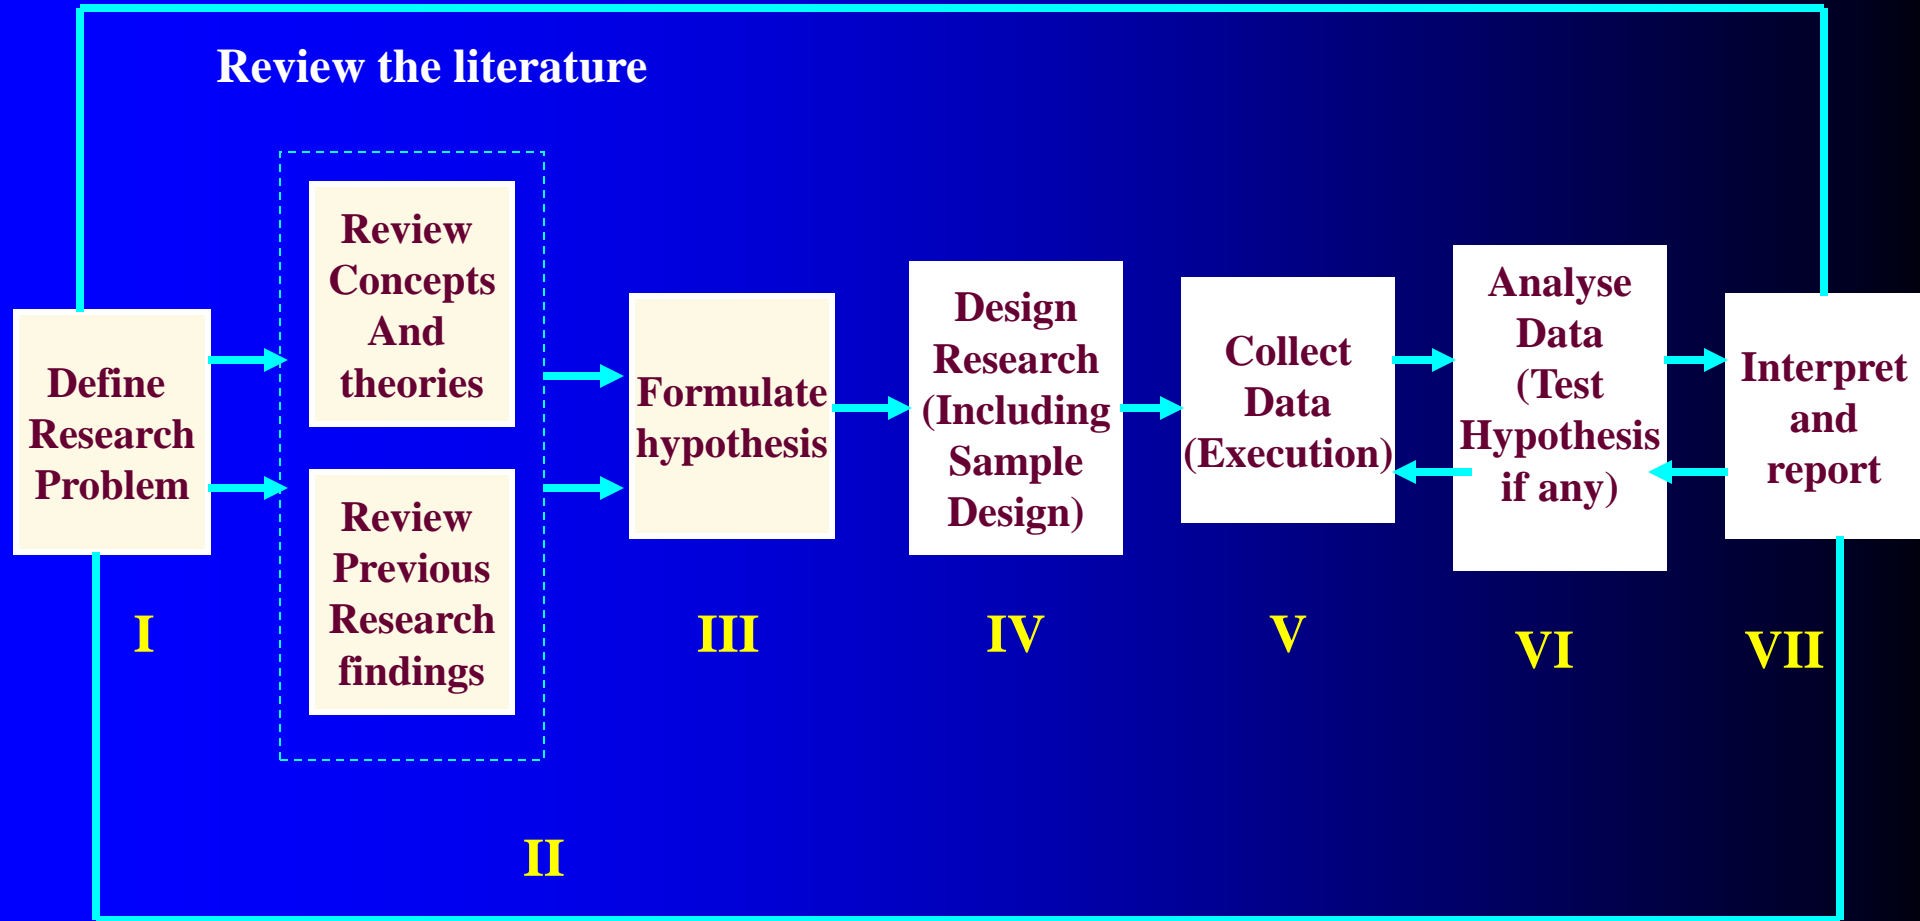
Review the literature

Define Research Problem

I

Review Concepts And theories

Review Previous Research findings

II

Formulate hypothesis

III

Design Research (Including Sample Design)

IV

Collect Data (Execution)

V

Analyse Data (Test Hypothesis if any)

VI

Interpret and report

VII